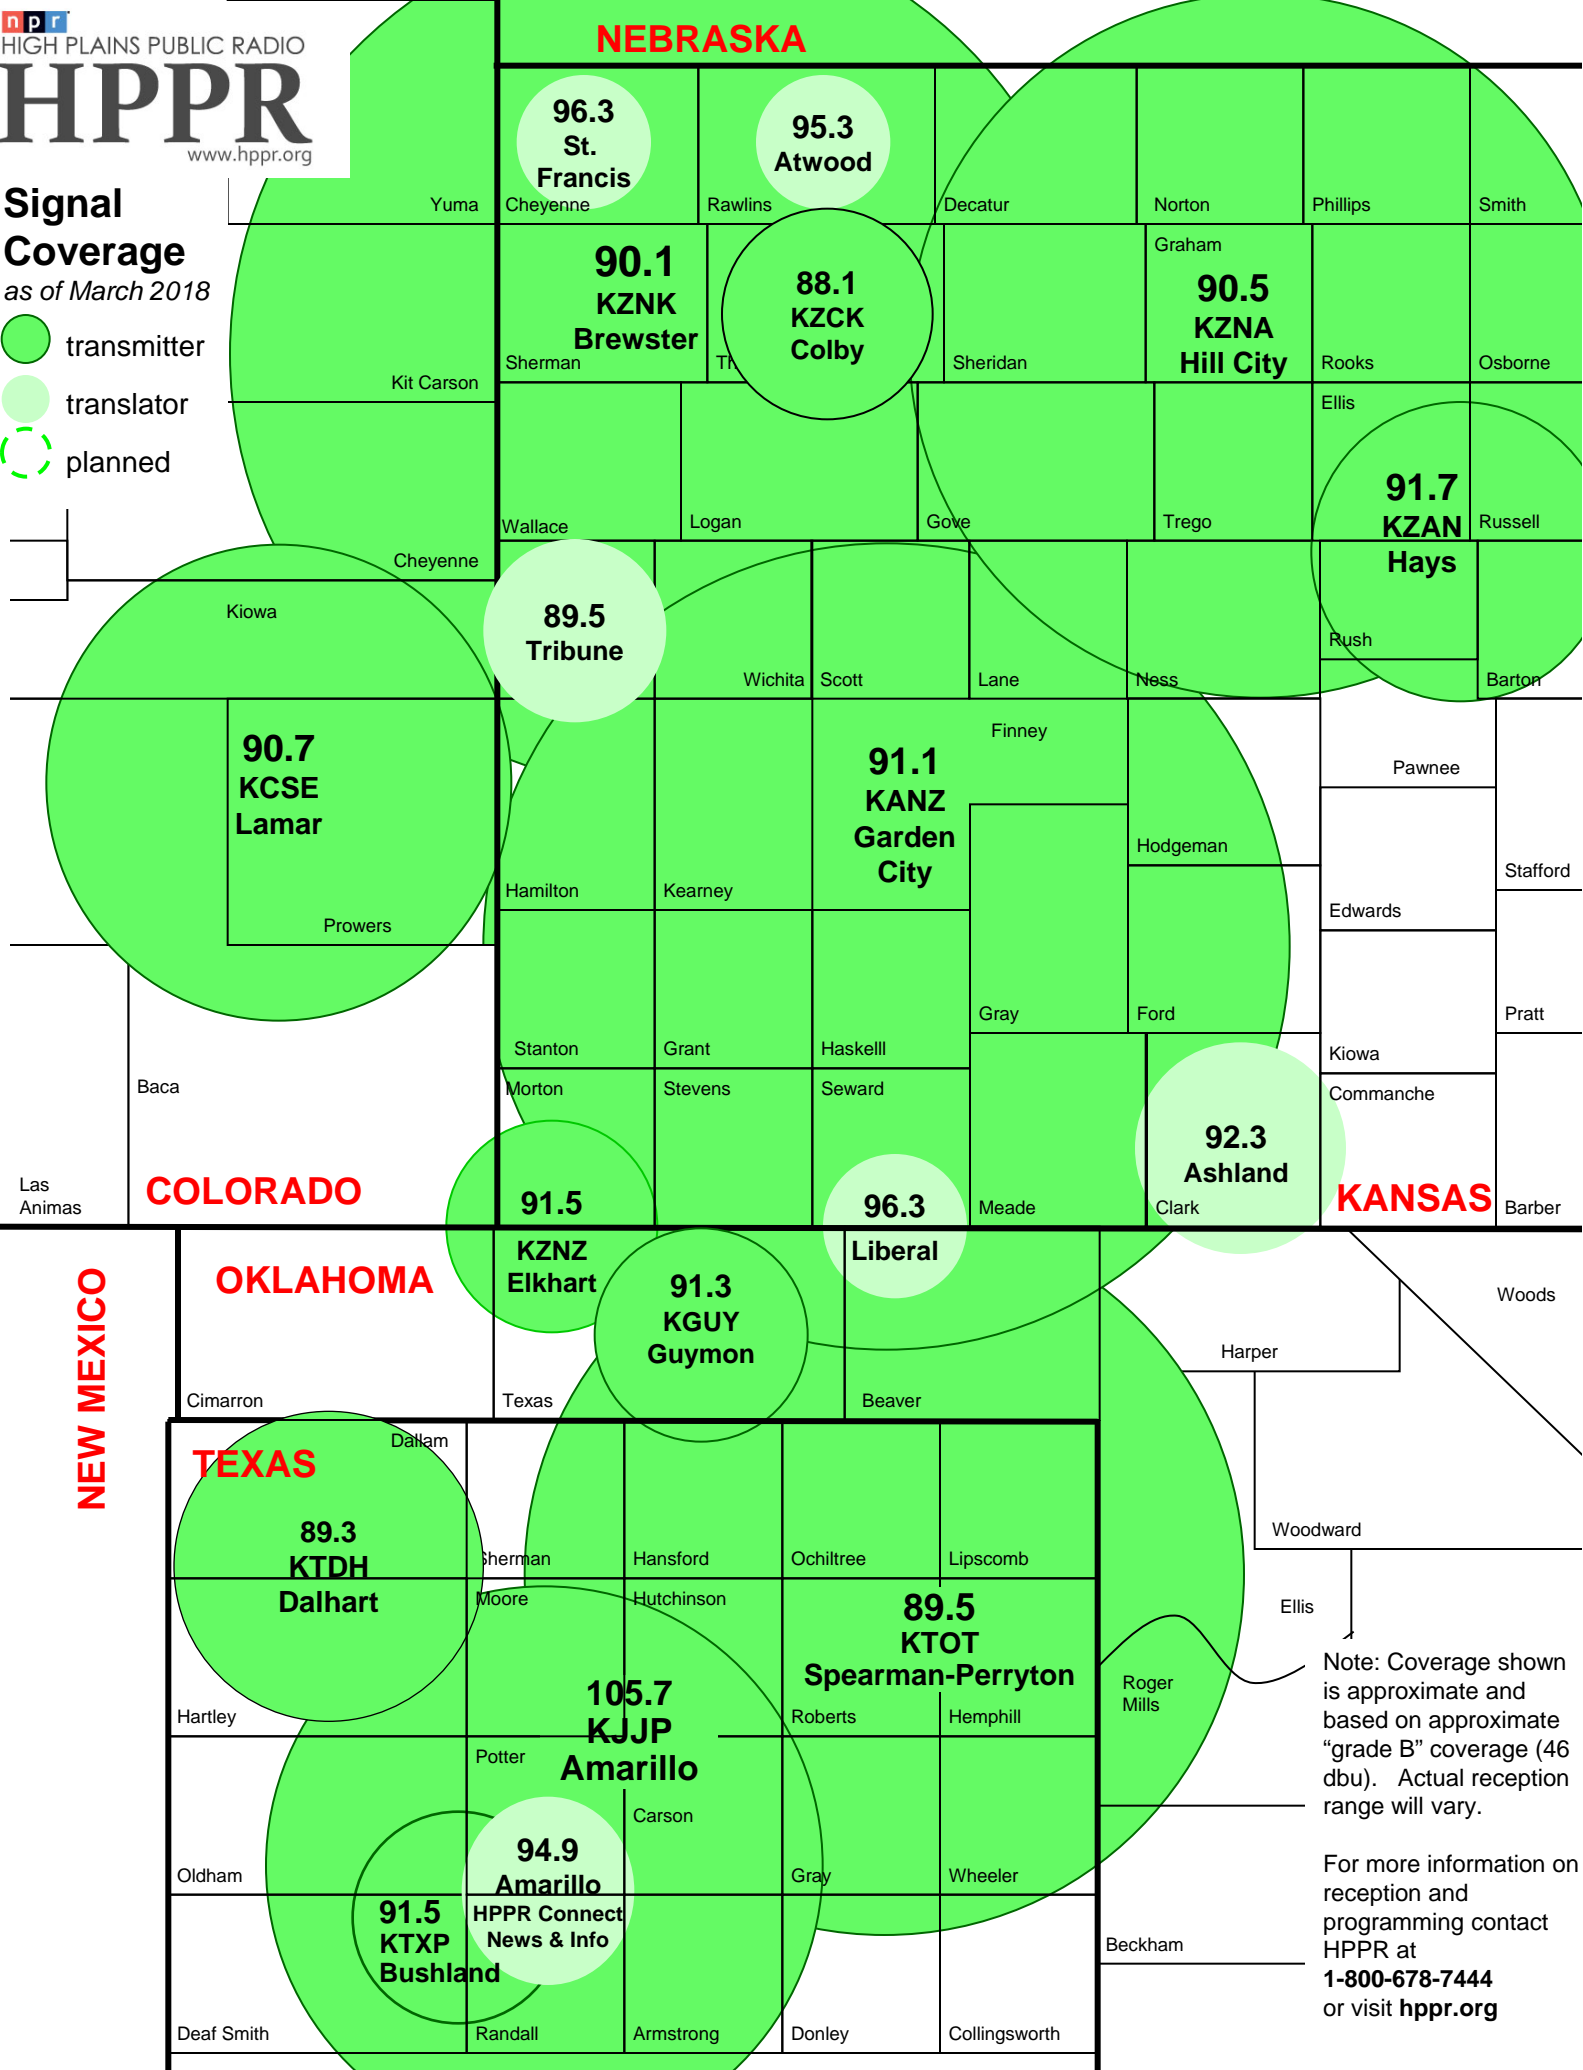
npr
HIGH PLAINS PUBLIC RADIO
HPPR
www.hppr.org

Signal Coverage
as of March 2018

transmitter
translator
planned

NEBRASKA

96.3 St. Francis
95.3 Atwood

Yuma
Cheyenne
Rawlins
Decatur
Norton
Phillips
Smith

90.1 KZNK Brewster
88.1 KZCK Colby
Graham
90.5 KZNA Hill City

Kit Carson
Sherman
Th
Sheridan
Rooks
Osborne
Ellis

91.7 KZAN Hays

Wallace
Logan
Gove
Trego
Russell

Cheyenne
Kiowa
89.5 Tribune
Rush
Wichita
Scott
Lane
Ness
Barton

Finney
Pawnee
90.7 KCSE Lamar
91.1 KANZ Garden City
Hodgeman
Stafford
Hamilton
Kearney
Edwards
Prowers

Gray
Ford
Pratt
Stanton
Grant
Haskelll
Kiowa
Baca
Morton
Stevens
Seward
Commanche
92.3 Ashland
Las Animas
COLORADO
91.5
96.3
Meade
Clark
KANSAS
Barber

KZNZ Elkhart
OKLAHOMA
91.3 KGUY Guymon
Liberal
Woods
Harper
NEW MEXICO
Cimarron
Texas
Beaver
Dallam
TEXAS
89.3 KTDH Dalhart
Woodward
Sherman
Hansford
Ochiltree
Lipscomb
Moore
Hutchinson
89.5 KTOT Spearman-Perryton
Ellis
105.7 KJJP Amarillo
Roger Mills
Hartley
Roberts
Hemphill
Potter

Note: Coverage shown is approximate and based on approximate “grade B” coverage (46 dbu). Actual reception range will vary.

Carson
94.9 Amarillo HPPR Connect News & Info
Oldham
Gray
Wheeler
91.5 KTXP Bushland

For more information on reception and programming contact HPPR at 1-800-678-7444 or visit hppr.org

Beckham
Deaf Smith
Randall
Armstrong
Donley
Collingsworth